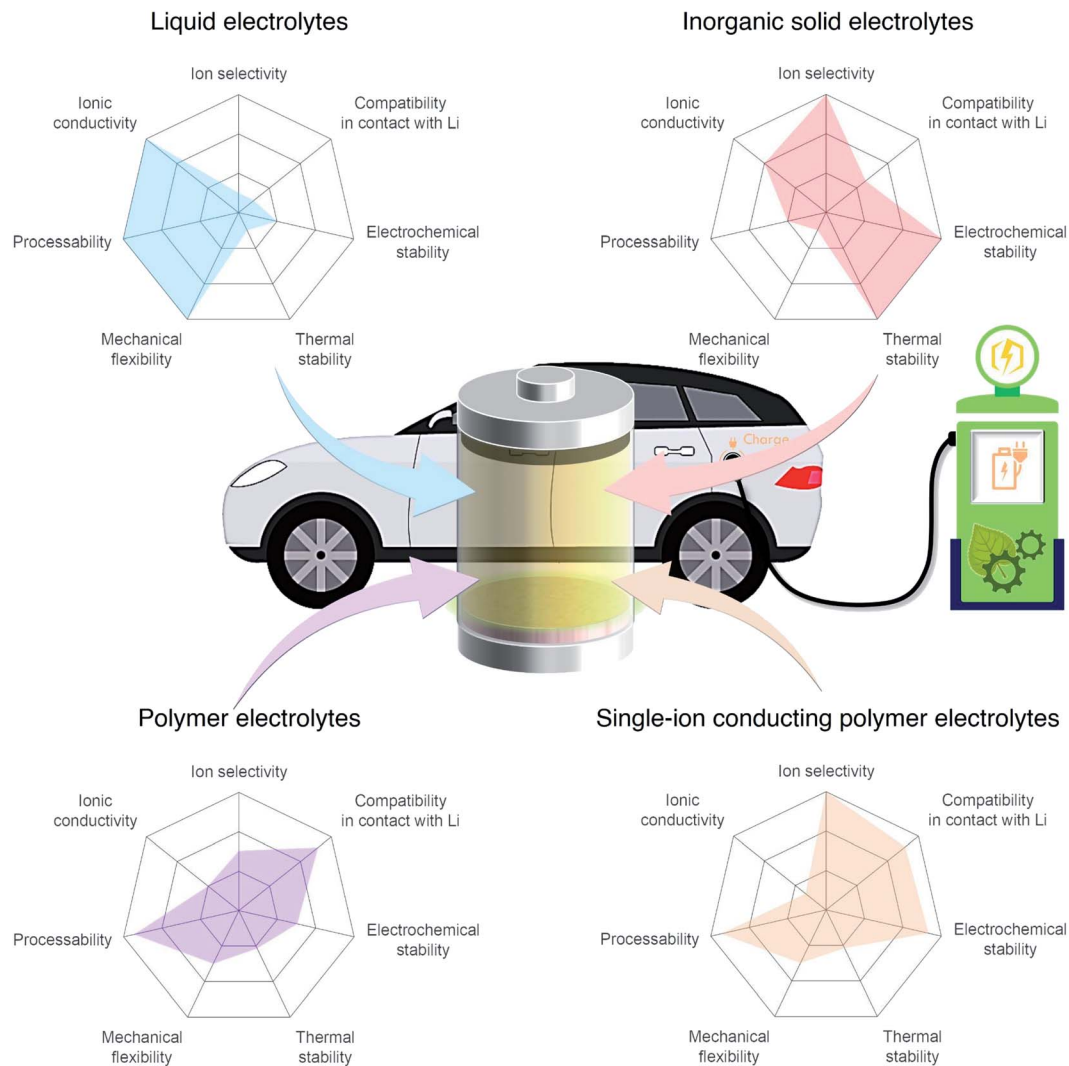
Liquid electrolytes

Ion selectivity
Compatibility in contact with Li
Ionic conductivity
Processability
Electrochemical stability
Mechanical flexibility
Thermal stability

Inorganic solid electrolytes

Ion selectivity
Compatibility in contact with Li
Ionic conductivity
Processability
Electrochemical stability
Mechanical flexibility
Thermal stability

Charge

Polymer electrolytes

Ion selectivity
Compatibility in contact with Li
Ionic conductivity
Processability
Electrochemical stability
Mechanical flexibility
Thermal stability

Single-ion conducting polymer electrolytes

Ion selectivity
Compatibility in contact with Li
Ionic conductivity
Processability
Electrochemical stability
Mechanical flexibility
Thermal stability